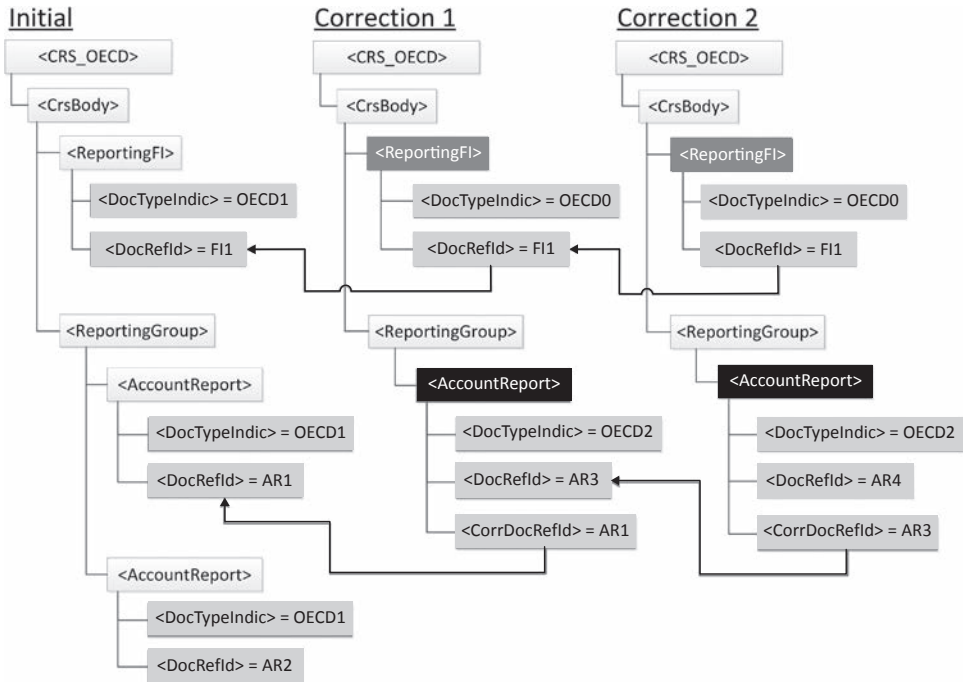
Initial

<CRS_OECD>

<CrsBody>

<ReportingFI>

<DocTypeIndic> = OECD1

<DocRefId> = FI1

<ReportingGroup>

<AccountReport>

<DocTypeIndic> = OECD1

<DocRefId> = AR1

<AccountReport>

<DocTypeIndic> = OECD1

<DocRefId> = AR2

Correction 1

<CRS_OECD>

<CrsBody>

<ReportingFI>

<DocTypeIndic> = OECD0

<DocRefId> = FI1

<ReportingGroup>

<AccountReport>

<DocTypeIndic> = OECD2

<DocRefId> = AR3

<CorrDocRefId> = AR1

Correction 2

<CRS_OECD>

<CrsBody>

<ReportingFI>

<DocTypeIndic> = OECD0

<DocRefId> = FI1

<ReportingGroup>

<AccountReport>

<DocTypeIndic> = OECD2

<DocRefId> = AR4

<CorrDocRefId> = AR3